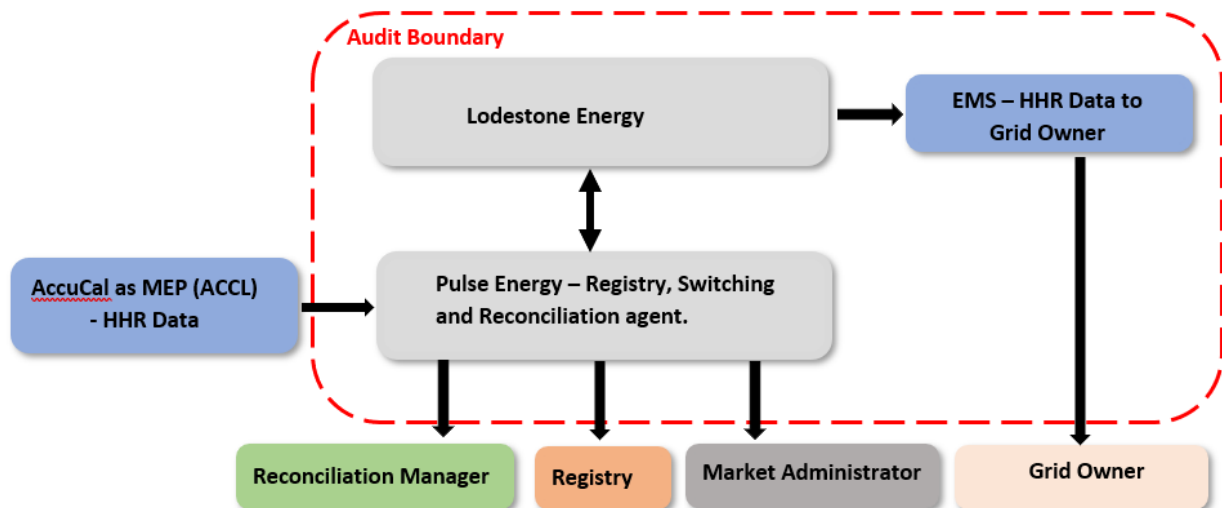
Audit Boundary

Lodestone Energy

EMS – HHR Data to Grid Owner

AccuCal as MEP (ACCL) - HHR Data

Pulse Energy – Registry, Switching and Reconciliation agent.

Reconciliation Manager

Registry

Market Administrator

Grid Owner